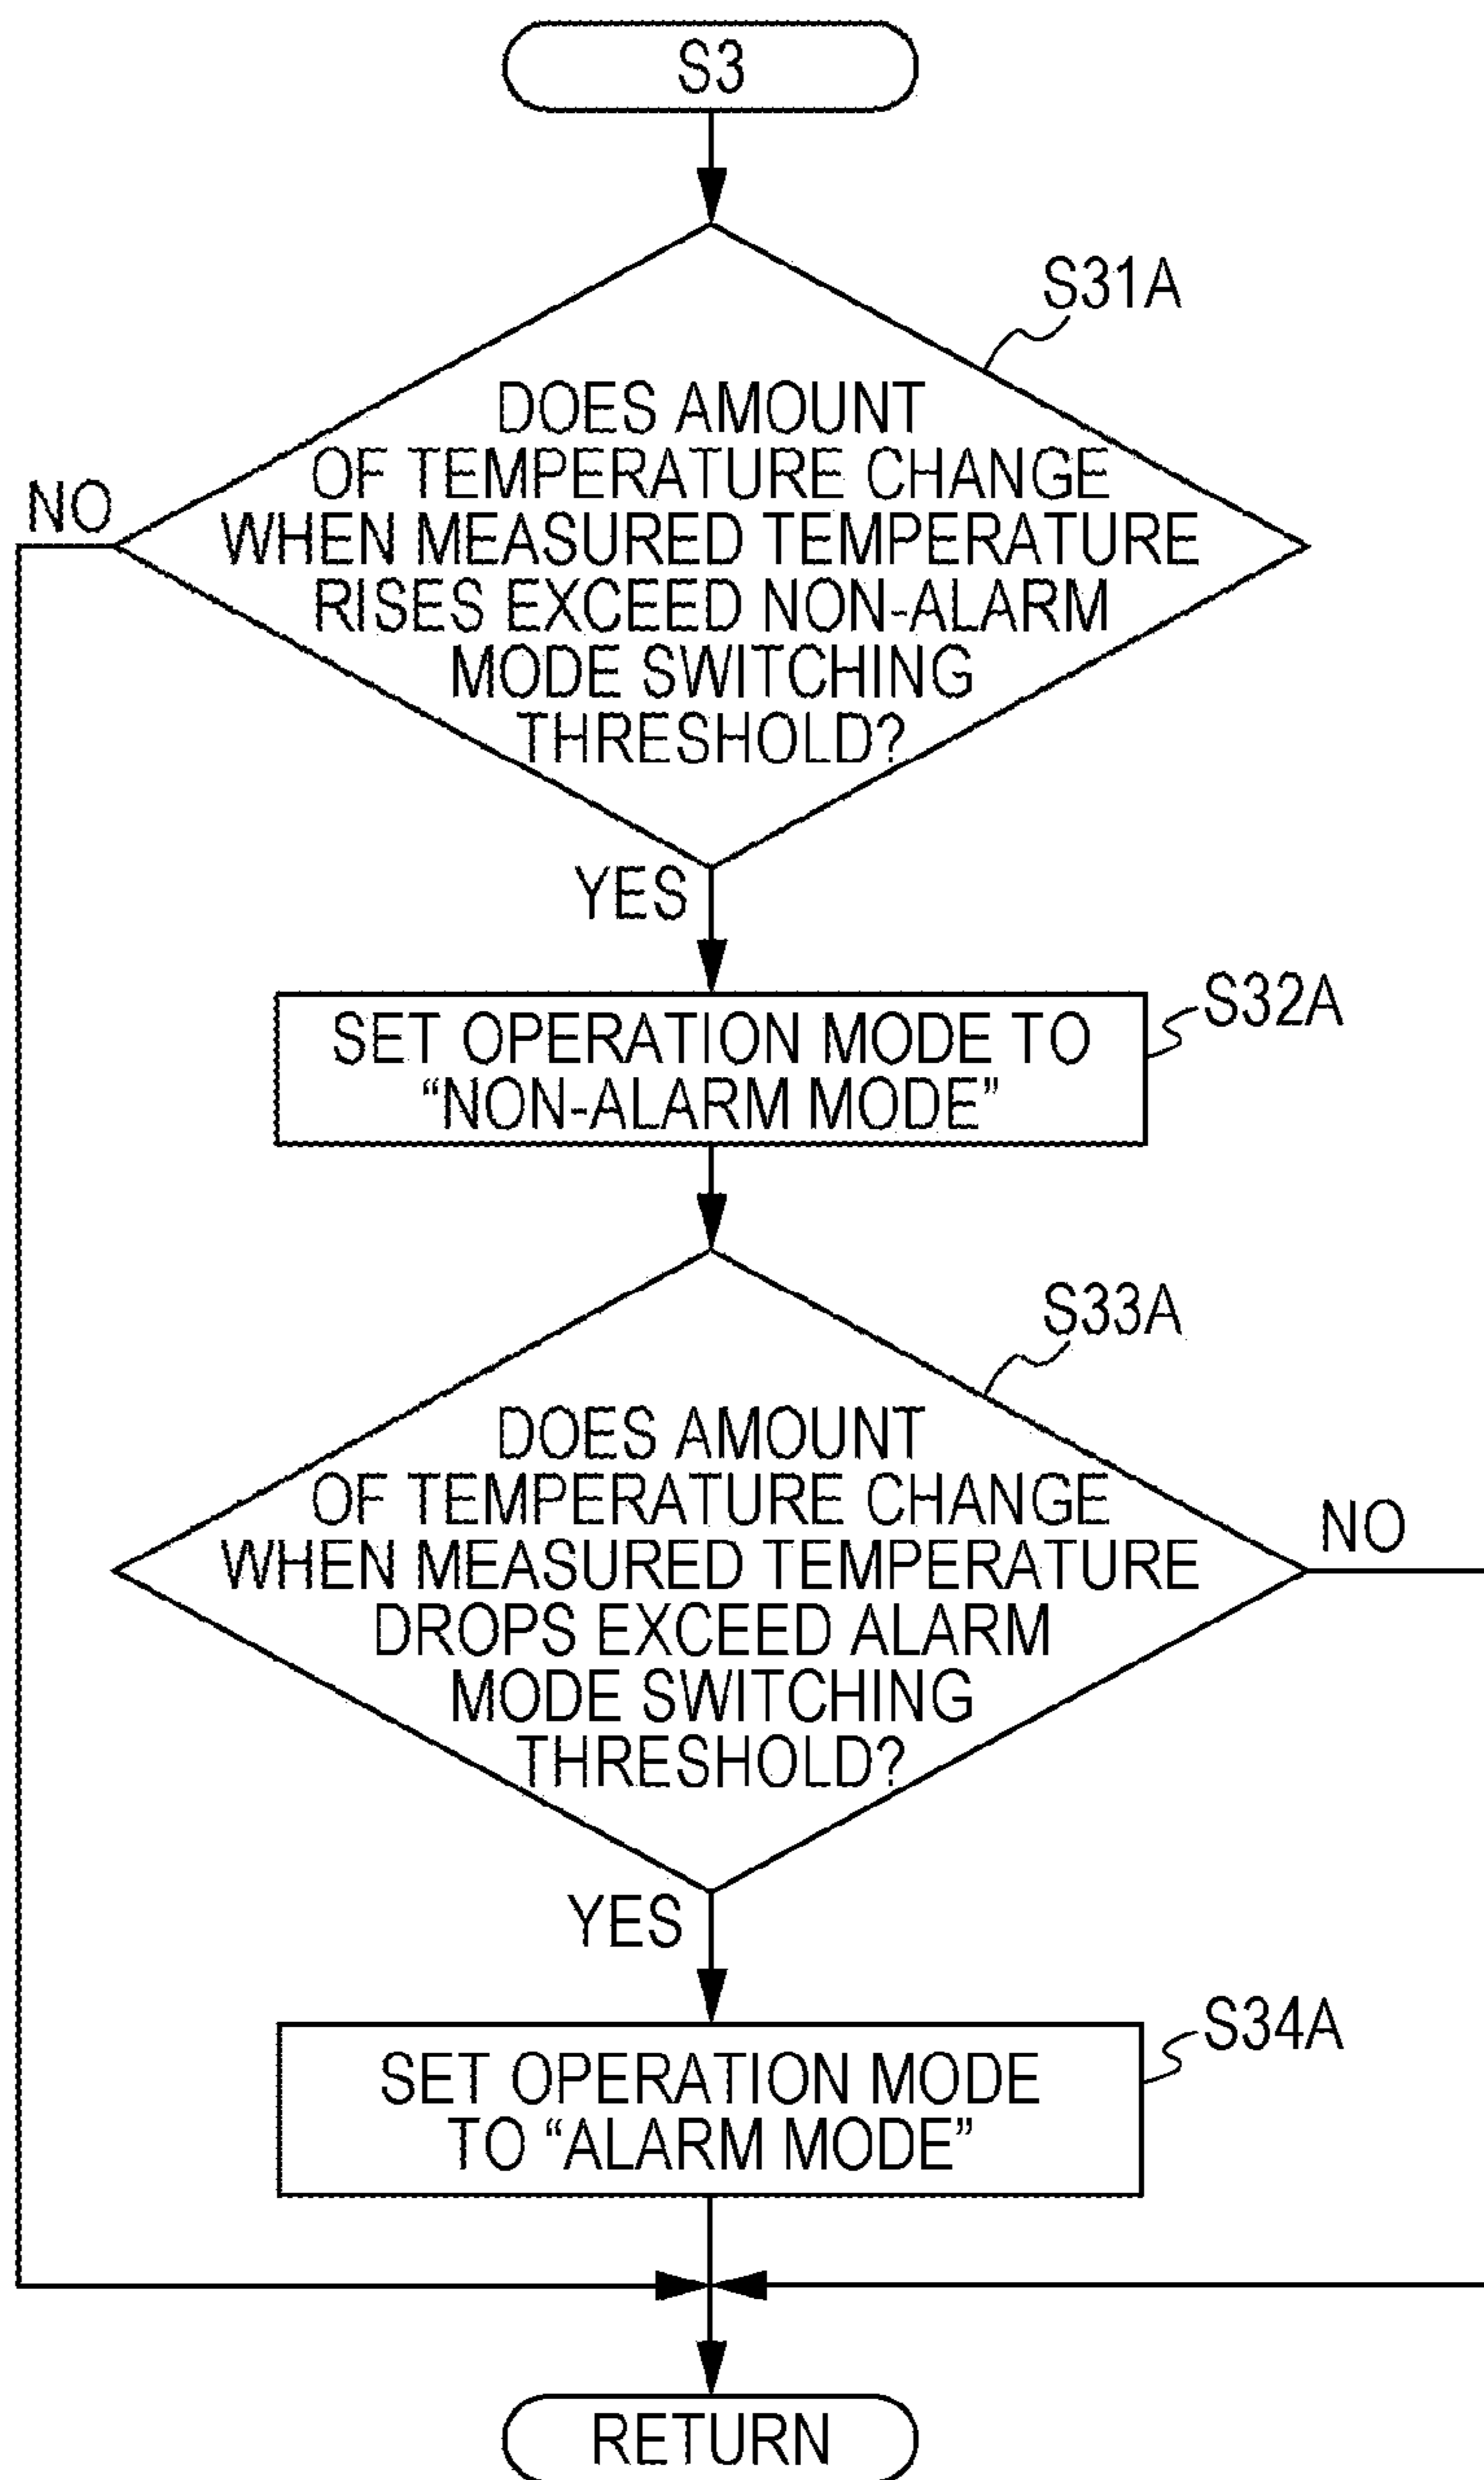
S3

S31A

DOES AMOUNT OF TEMPERATURE CHANGE WHEN MEASURED TEMPERATURE RISES EXCEED NON-ALARM MODE SWITCHING THRESHOLD?

NO

YES

SET OPERATION MODE TO "NON-ALARM MODE"

S32A

S33A

DOES AMOUNT OF TEMPERATURE CHANGE WHEN MEASURED TEMPERATURE DROPS EXCEED ALARM MODE SWITCHING THRESHOLD?

NO

YES

SET OPERATION MODE TO "ALARM MODE"

S34A

RETURN